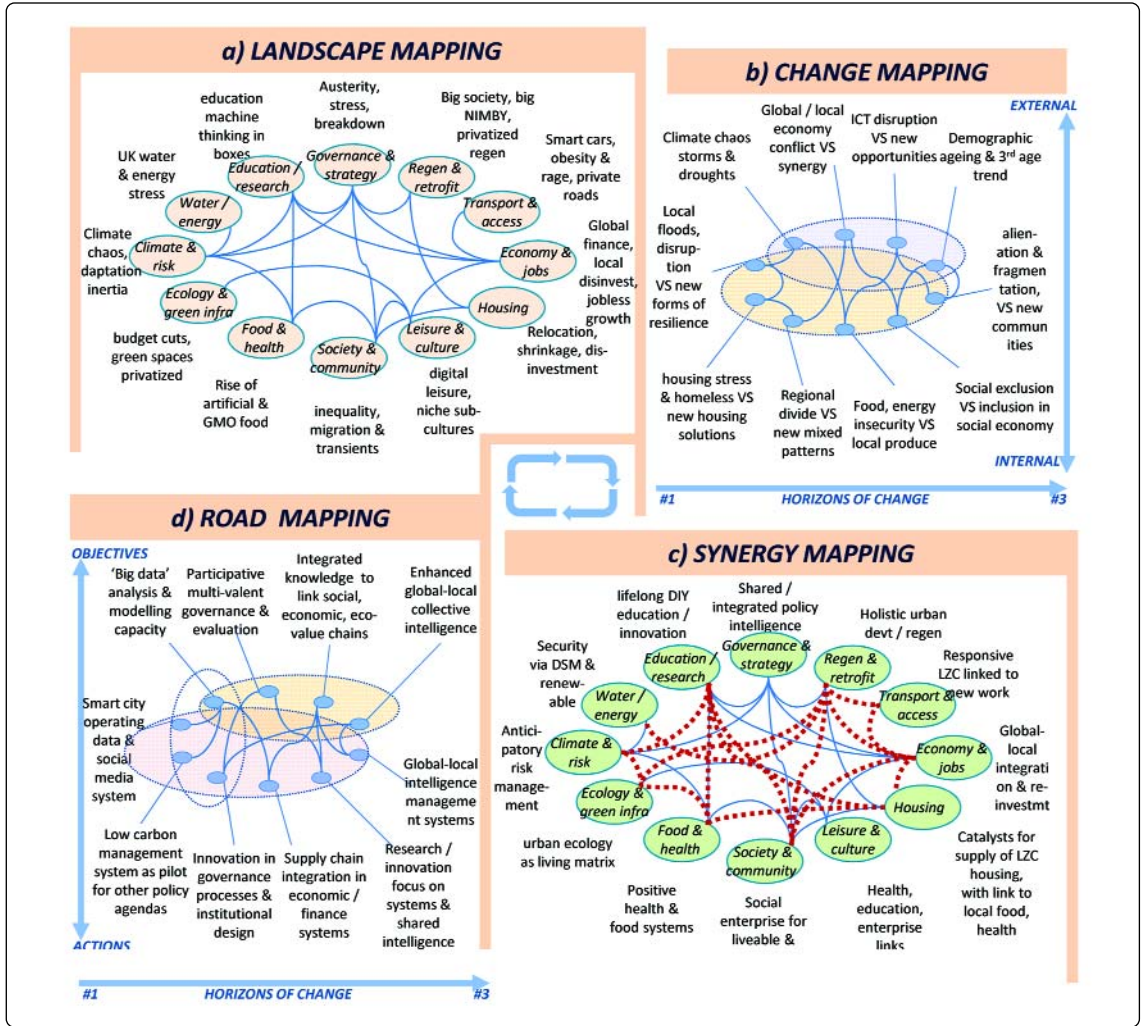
a) LANDSCAPE MAPPING

education machine thinking in boxes

Austerity, stress, breakdown

Big society, big NIMBY, privatized regen

Smart cars, obesity & rage, private roads

UK water & energy stress

Education / research

Governance & strategy

Regen & retrofit

Transport & access

Water / energy

Climate & risk

Economy & jobs

Climate chaos, daptation inertia

Global finance, local disinvest, jobless growth

Ecology & green infra

Housing

Food & health

Leisure & culture

Society & community

budget cuts, green spaces privatized

Relocation, shrinkage, dis-investment

Rise of artificial & GMO food

digital leisure, niche sub-cultures

inequality, migration & transients

b) CHANGE MAPPING

EXTERNAL

Global / local economy conflict VS synergy

ICT disruption VS new opportunities

Demographic ageing & 3rd age trend

Climate chaos storms & droughts

Local floods, disruption VS new forms of resilience

alienation & fragmentation, VS new communities

housing stress & homeless VS new housing solutions

Regional divide VS new mixed patterns

Food, energy insecurity VS local produce

Social exclusion VS inclusion in social economy

INTERNAL

#1 HORIZONS OF CHANGE #3

d) ROAD MAPPING

OBJECTIVES

'Big data' analysis & modelling capacity

Participative multi-valent governance & evaluation

Integrated knowledge to link social, economic, eco-value chains

Enhanced global-local collective intelligence

Smart city operating data & social media system

Global-local intelligence management systems

Low carbon management system as pilot for other policy agendas

Innovation in governance processes & institutional design

Supply chain integration in economic / finance systems

Research / innovation focus on systems & shared intelligence

ACTIONS

#1 HORIZONS OF CHANGE #3

c) SYNERGY MAPPING

lifelong DIY education / innovation

Shared / integrated policy intelligence

Holistic urban devt / regen

Security via DSM & renewable

Responsive LZC linked to new work

Education / research

Governance & strategy

Regen & retrofit

Transport & access

Water / energy

Climate & risk

Economy & jobs

Anticipatory risk management

Global-local integration & re-investmt

Ecology & green infra

Housing

Food & health

Leisure & culture

Society & community

urban ecology as living matrix

Catalysts for supply of LZC housing, with link to local food, health

Positive health & food systems

Social enterprise for liveable &

Health, education, enterprise links